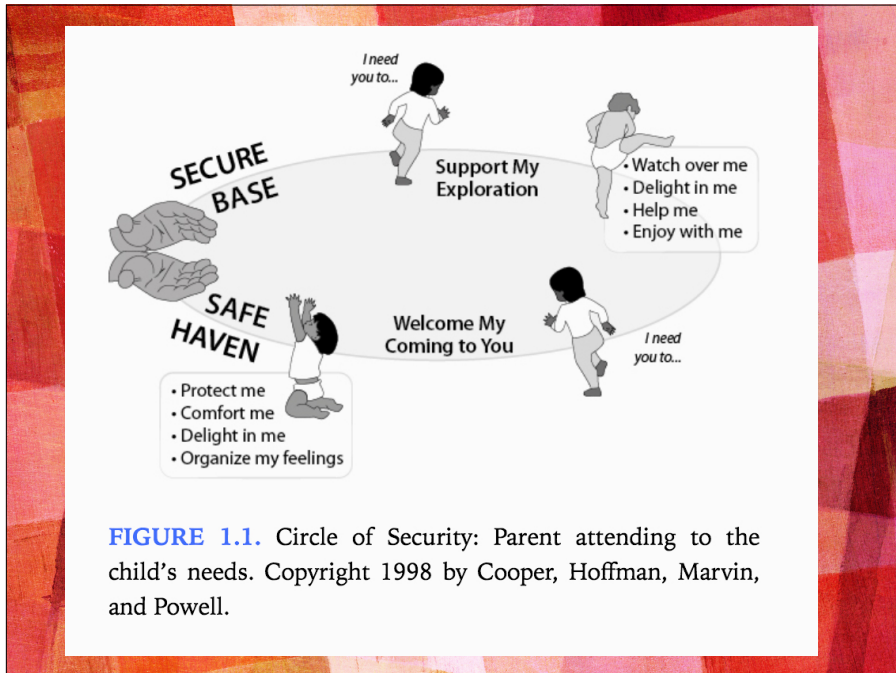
I need you to...

SECURE BASE

Support My Exploration

• Watch over me
• Delight in me
• Help me
• Enjoy with me

SAFE HAVEN

Welcome My Coming to You

I need you to...

• Protect me
• Comfort me
• Delight in me
• Organize my feelings

FIGURE 1.1. Circle of Security: Parent attending to the child's needs. Copyright 1998 by Cooper, Hoffman, Marvin, and Powell.